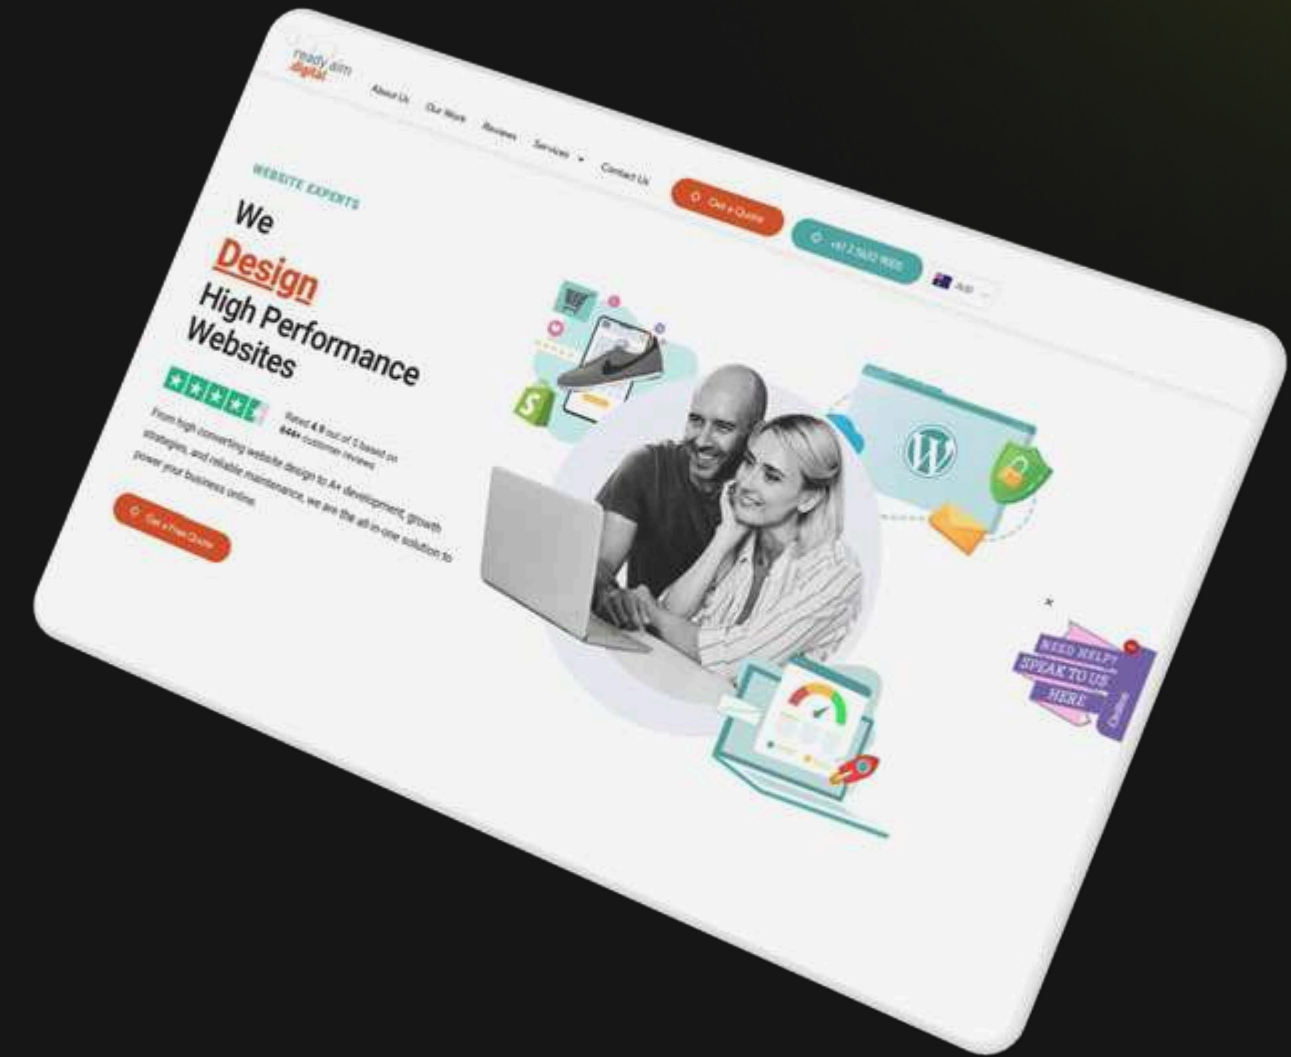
ready aim digital

About Us Our Work Reviews Services Contact Us

Get a Quote

+61 7 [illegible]

AUD

WEBSITE EXPERTS

We Design High Performance Websites

Rated 4.9 out of 5 based on 644+ customer reviews

From high converting website design to A+ development, growth strategies, and reliable maintenance, we are the all-in-one solution to power your business online.

Get a Free Quote

NEED HELP? SPEAK TO US HERE

Online